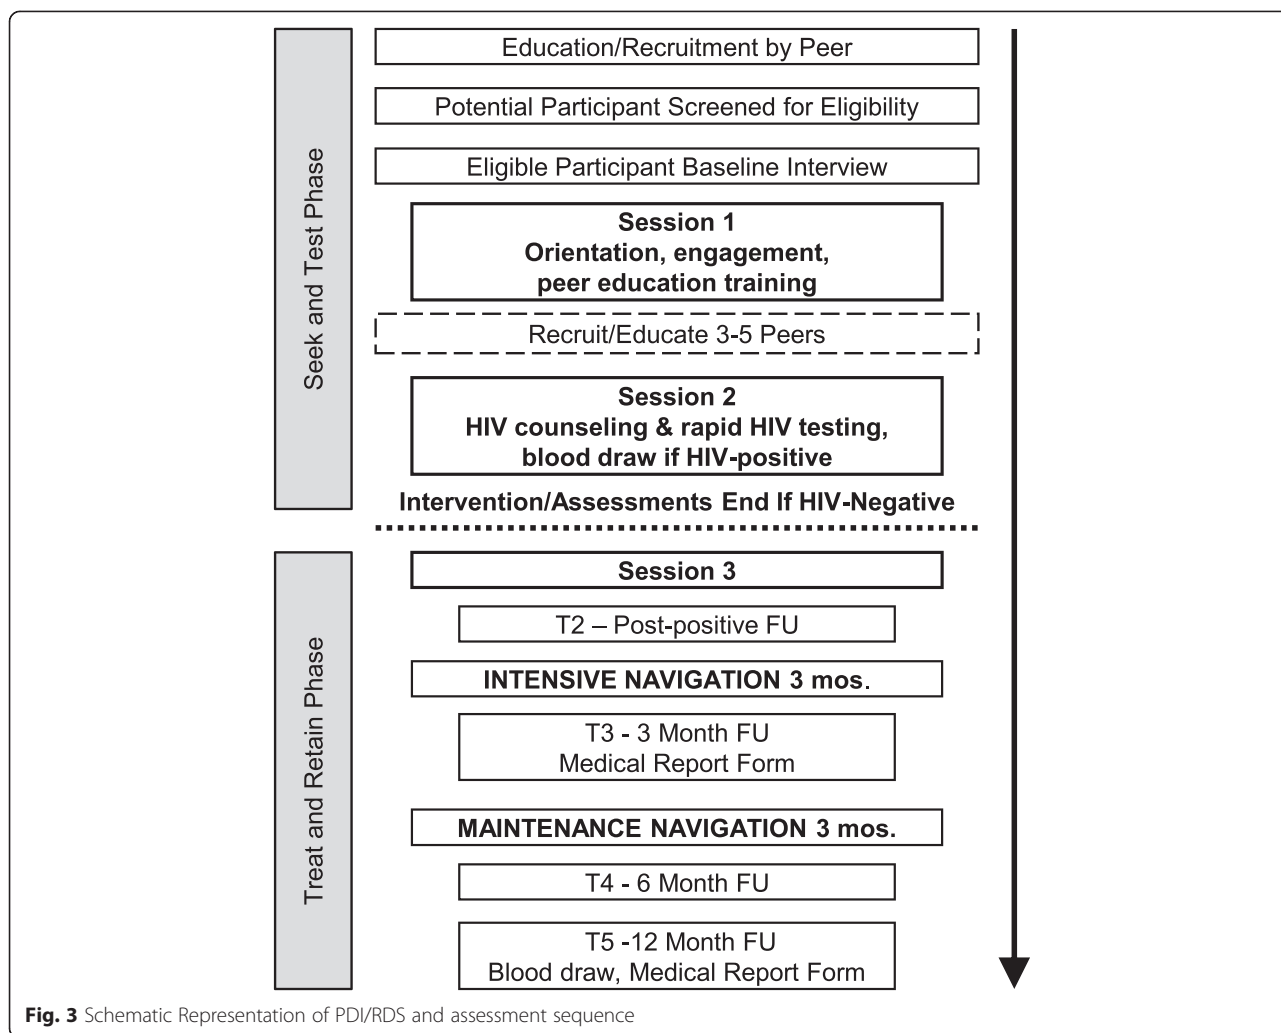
Seek and Test Phase

Education/Recruitment by Peer

Potential Participant Screened for Eligibility

Eligible Participant Baseline Interview

Session 1
Orientation, engagement, peer education training

Recruit/Educate 3-5 Peers

Session 2
HIV counseling & rapid HIV testing, blood draw if HIV-positive

Intervention/Assessments End If HIV-Negative

Treat and Retain Phase

Session 3

T2 – Post-positive FU

INTENSIVE NAVIGATION 3 mos.

T3 - 3 Month FU
Medical Report Form

MAINTENANCE NAVIGATION 3 mos.

T4 - 6 Month FU

T5 -12 Month FU
Blood draw, Medical Report Form

**Fig. 3** Schematic Representation of PDI/RDS and assessment sequence